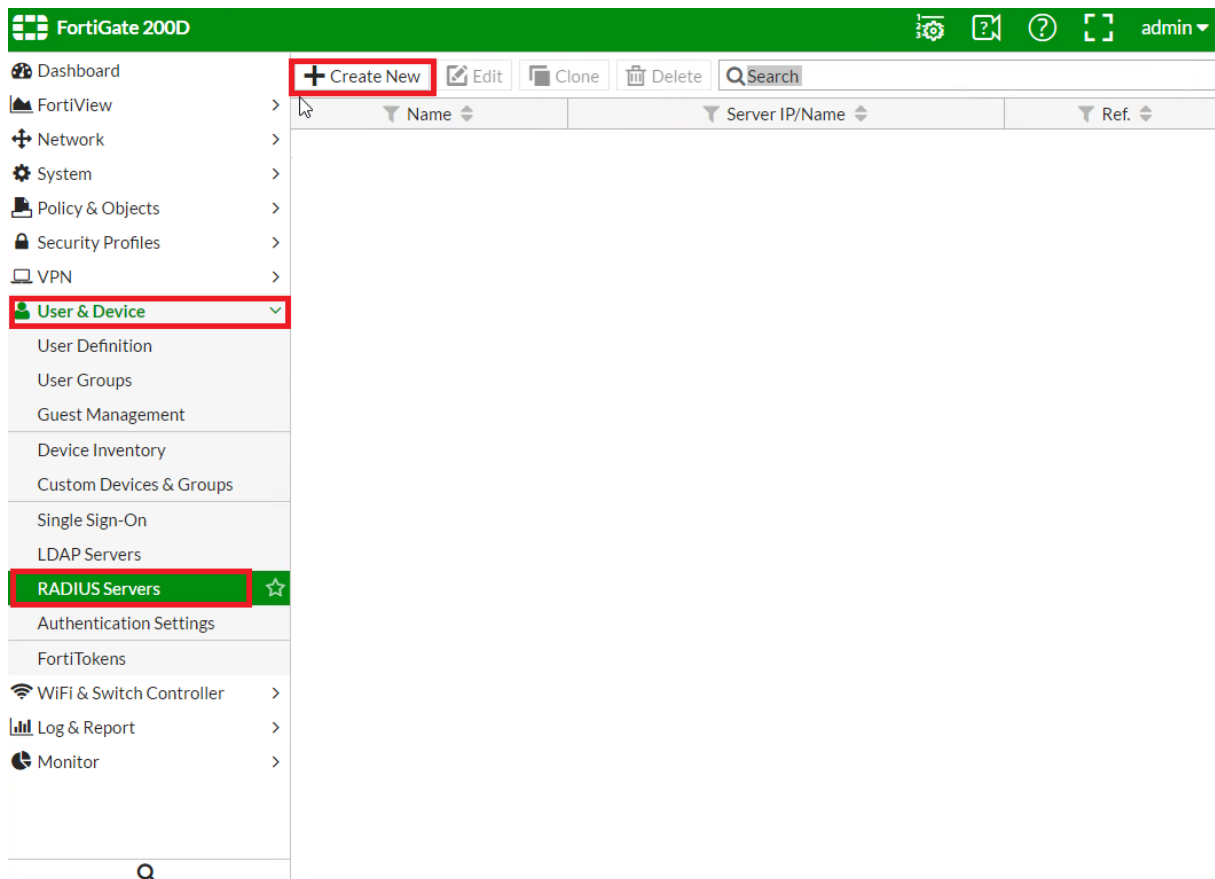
FortiGate 200D

admin

Dashboard
FortiView
Network
System
Policy & Objects
Security Profiles
VPN
User & Device
User Definition
User Groups
Guest Management
Device Inventory
Custom Devices & Groups
Single Sign-On
LDAP Servers
RADIUS Servers
Authentication Settings
FortiTokens
WiFi & Switch Controller
Log & Report
Monitor

Create New
Edit
Clone
Delete
Search

| Name | Server IP/Name | Ref. |
|---|---|---|